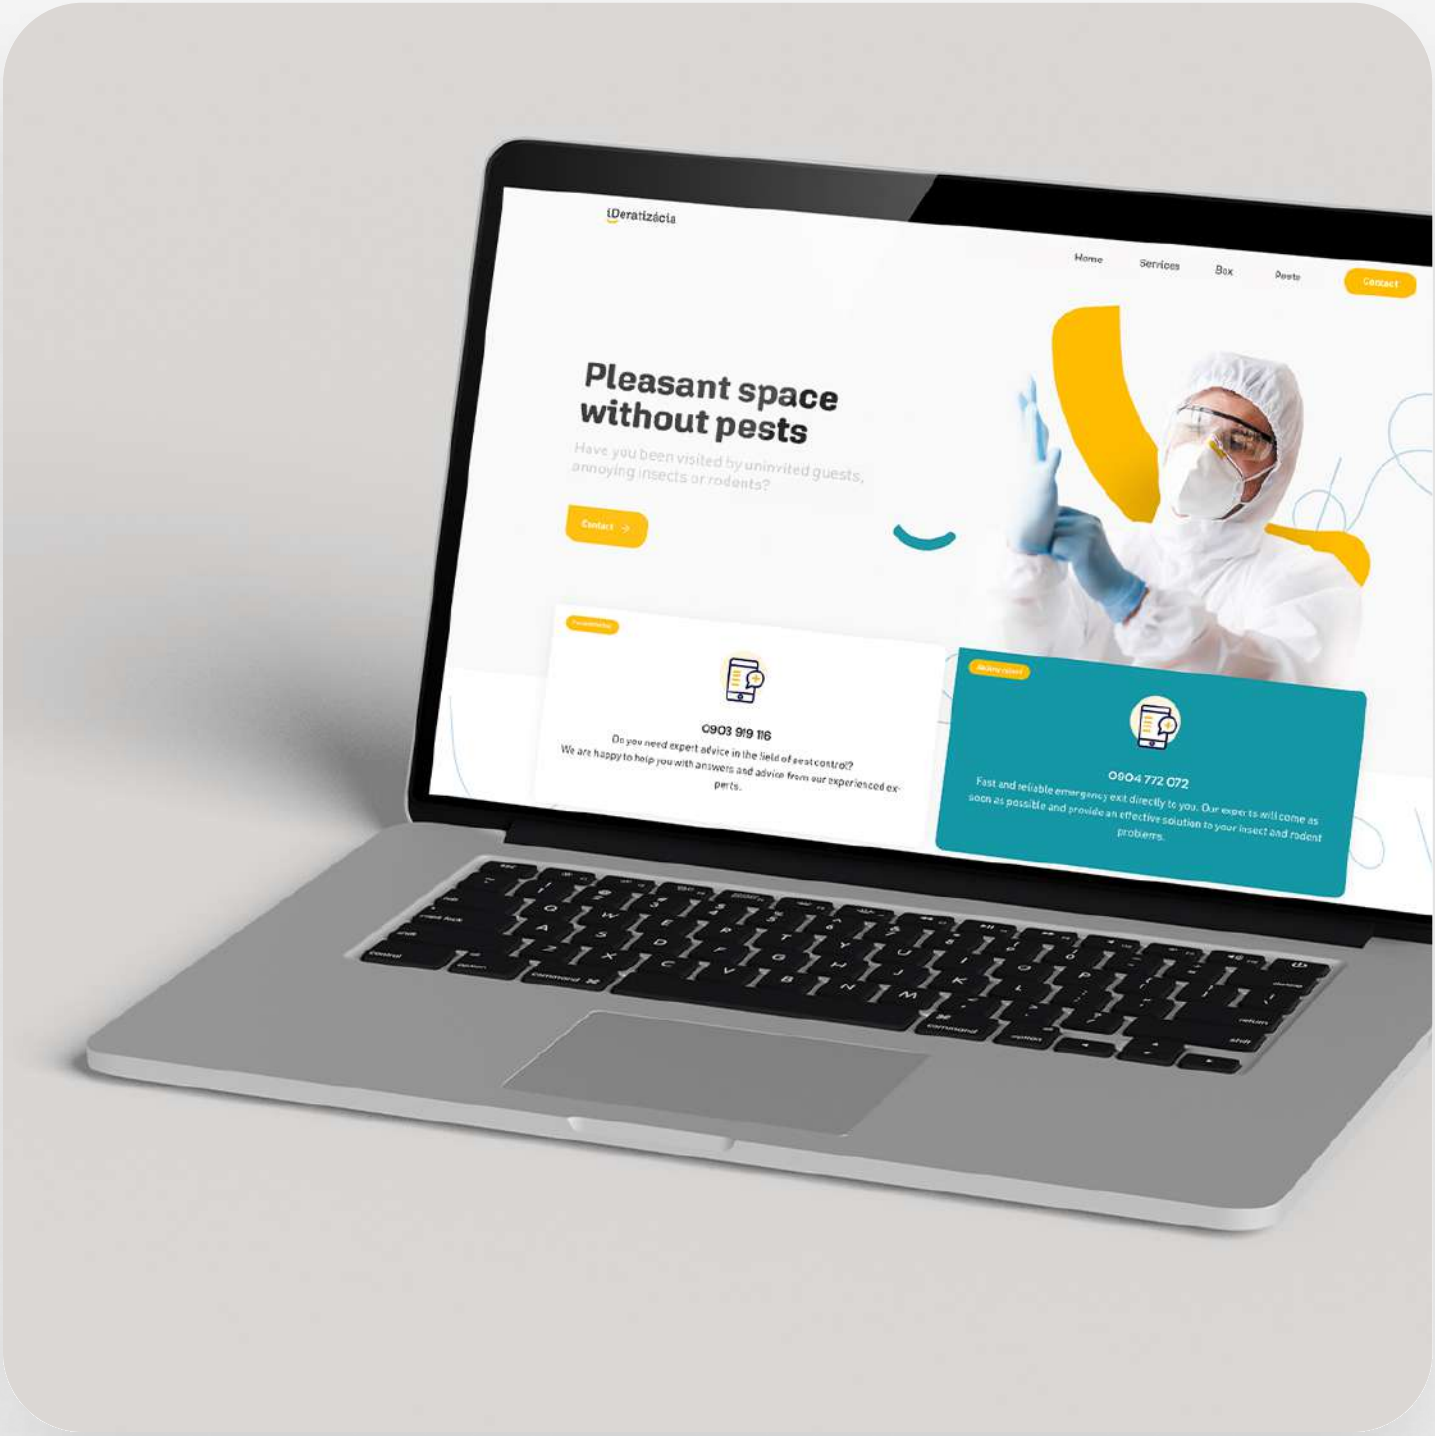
iDeratizácia

Home Services Box Pests Contact

Pleasant space without pests

Have you been visited by uninvited guests, annoying insects or rodents?

Contact →

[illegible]

0903 919 116

Do you need expert advice in the field of pest control? We are happy to help you with answers and advice from our experienced experts.

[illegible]

0904 772 072

Fast and reliable emergency exit directly to you. Our experts will come as soon as possible and provide an effective solution to your insect and rodent problems.